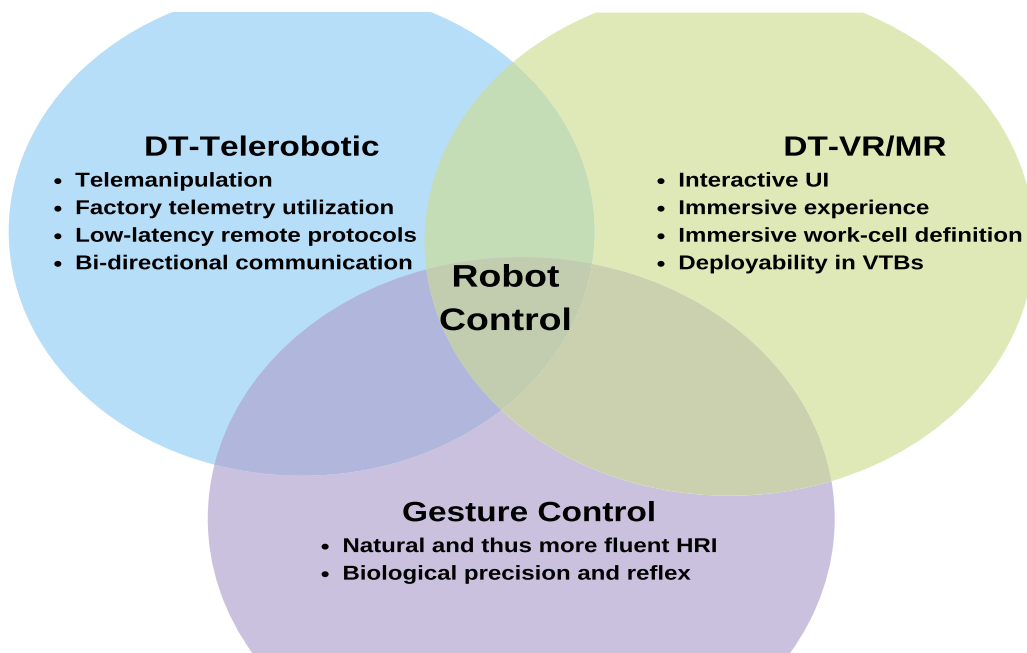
DT-Telerobotic

- Telemanipulation
- Factory telemetry utilization
- Low-latency remote protocols
- Bi-directional communication

DT-VR/MR

- Interactive UI
- Immersive experience
- Immersive work-cell definition
- Deployability in VTBs

Robot Control

Gesture Control

- Natural and thus more fluent HRI
- Biological precision and reflex